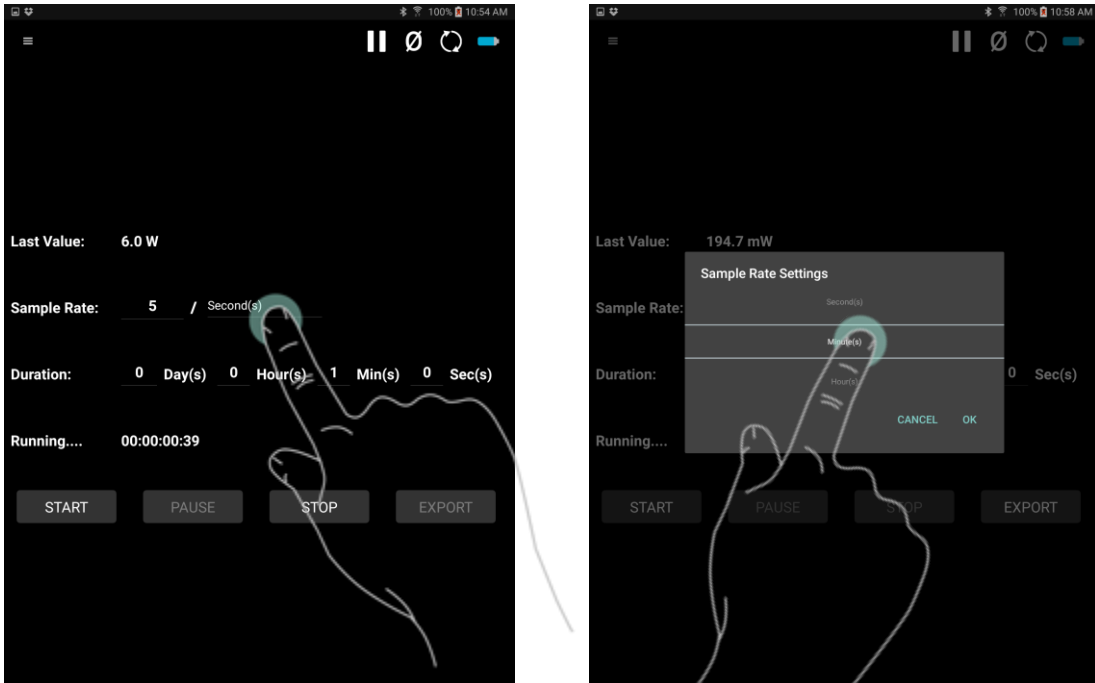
100% 10:54 AM

Ø

Last Value: 6.0 W

Sample Rate: 5 / Second(s)

Duration: 0 Day(s) 0 Hour(s) 1 Min(s) 0 Sec(s)

Running.... 00:00:00:39

START PAUSE STOP EXPORT

100% 10:58 AM

Ø

Last Value: 194.7 mW

Sample Rate:

Sample Rate Settings

Second(s)
Minute(s)
Hour(s)

CANCEL OK

Duration: 0 Sec(s)

Running....

START PAUSE STOP EXPORT